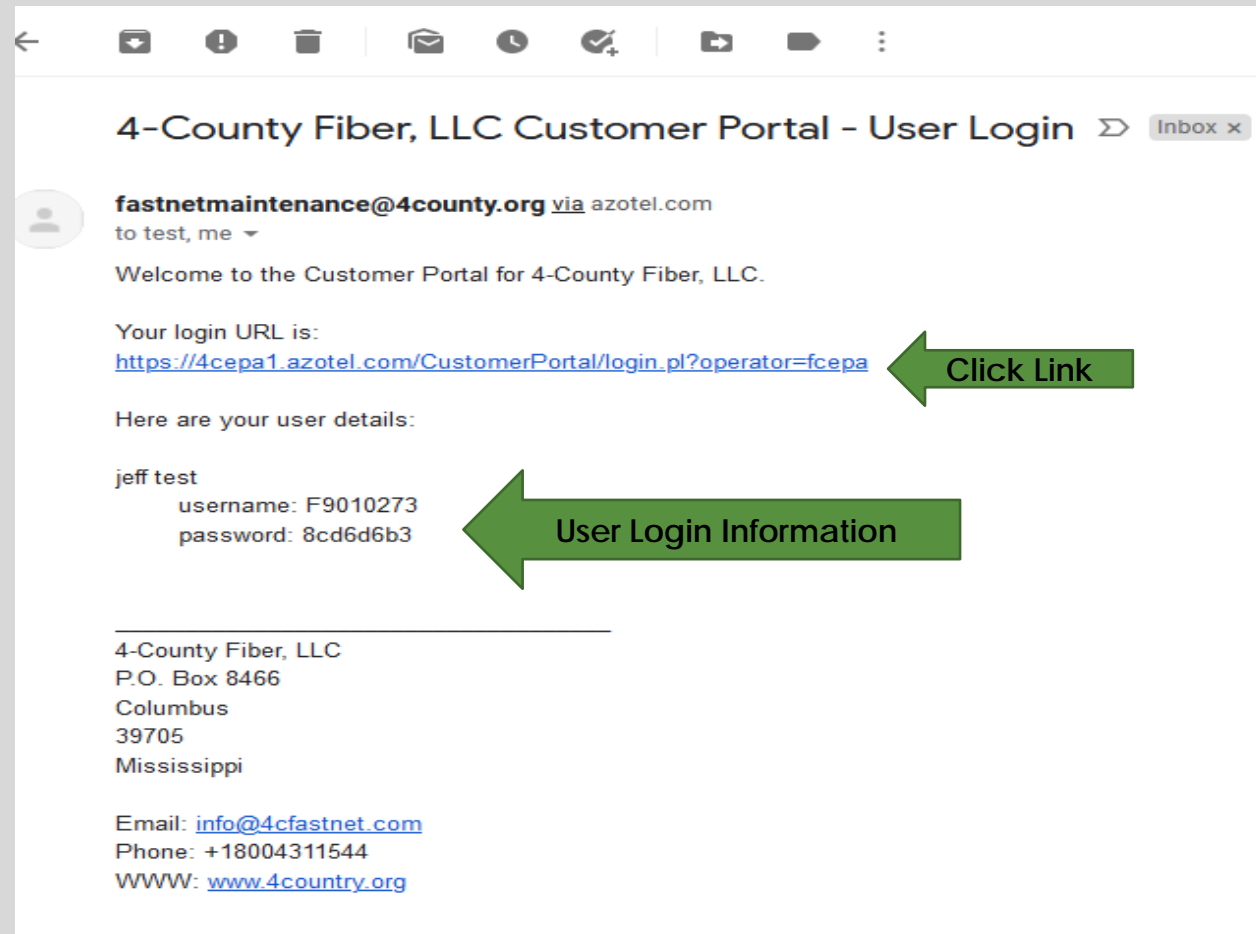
4-County Fiber, LLC Customer Portal - User Login

Inbox ×

fastnetmaintenance@4county.org via azotel.com
to test, me

Welcome to the Customer Portal for 4-County Fiber, LLC.

Your login URL is:
https://4cepa1.azotel.com/CustomerPortal/login.pl?operator=fcepa

Click Link

Here are your user details:

jeff test
username: F9010273
password: 8cd6d6b3

User Login Information

4-County Fiber, LLC
P.O. Box 8466
Columbus
39705
Mississippi

Email: info@4cfastnet.com
Phone: +18004311544
WWW: www.4country.org